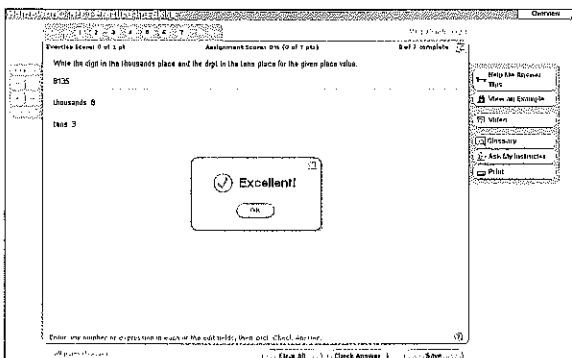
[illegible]

Exercise Score: 0 of 1 pt

Assignment Score: 0% (0 of 7 pts)

1 of 7 complete

Write the digit in the thousands place and the digit in the tens place for the given place value.

8135

thousands 8

tens 3

Excellent!

OK

Help Me Solve This

View an Example

Video

Glossary

Ask My Instructor

Print

Enter any number or expression in each of the edit fields, then click Check Answer.

Clear All

Check Answer

Save